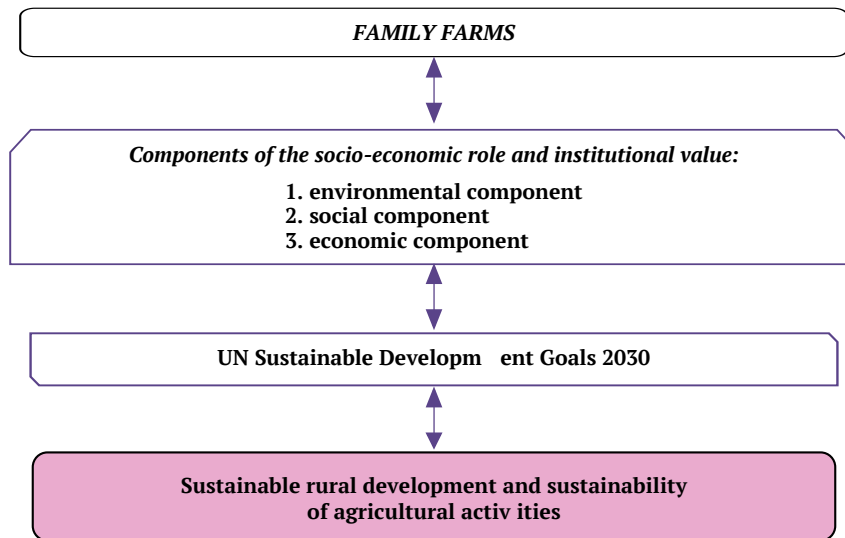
FAMILY FARMS

Components of the socio-economic role and institutional value:

1. environmental component
2. social component
3. economic component

UN Sustainable Developm ent Goals 2030

Sustainable rural development and sustainability of agricultural activ ities